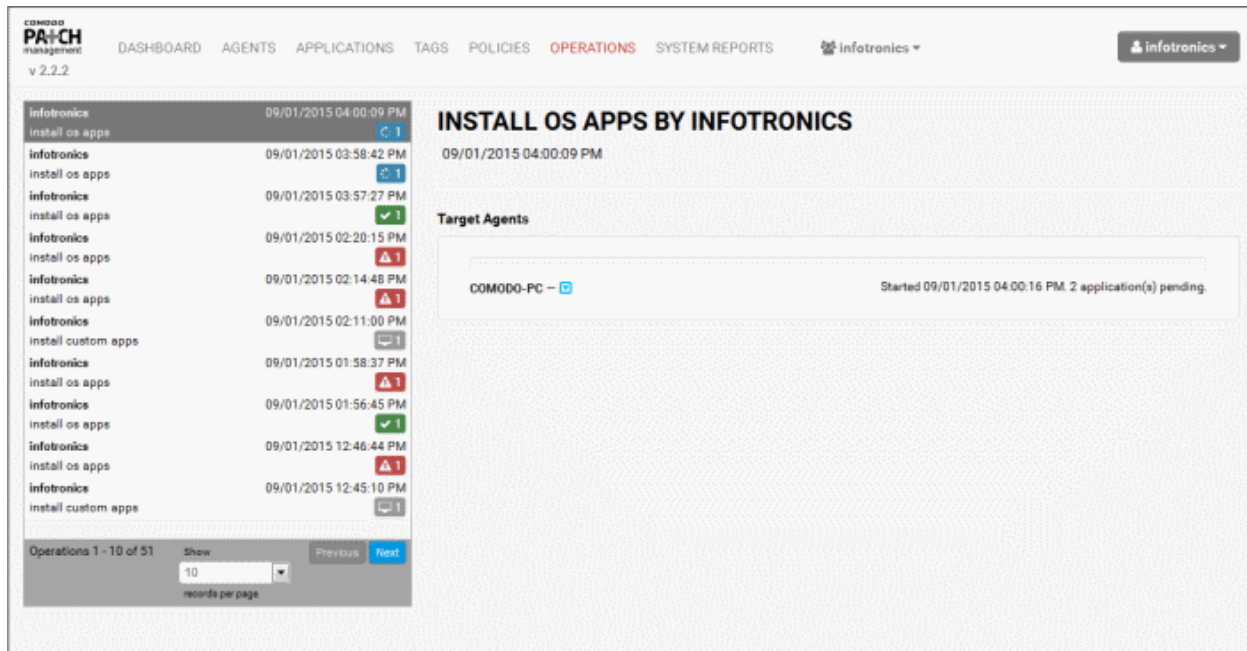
COMODO PATCH management
v 2.2.2

DASHBOARD AGENTS APPLICATIONS TAGS POLICIES OPERATIONS SYSTEM REPORTS infotronics ▾

infotronics ▾

infotronics 09/01/2015 04:00:09 PM
install os apps 1

infotronics 09/01/2015 03:58:42 PM
install os apps 1

infotronics 09/01/2015 03:57:27 PM
install os apps 1

infotronics 09/01/2015 02:20:15 PM
install os apps 1

infotronics 09/01/2015 02:14:48 PM
install os apps 1

infotronics 09/01/2015 02:11:00 PM
install custom apps 1

infotronics 09/01/2015 01:58:37 PM
install os apps 1

infotronics 09/01/2015 01:56:45 PM
install os apps 1

infotronics 09/01/2015 12:46:44 PM
install os apps 1

infotronics 09/01/2015 12:45:10 PM
install custom apps 1

Operations 1 - 10 of 51 Show 10 records per page Previous Next

INSTALL OS APPS BY INFOTRONICS
09/01/2015 04:00:09 PM

Target Agents

COMODO-PC – Started 09/01/2015 04:00:16 PM. 2 application(s) pending.